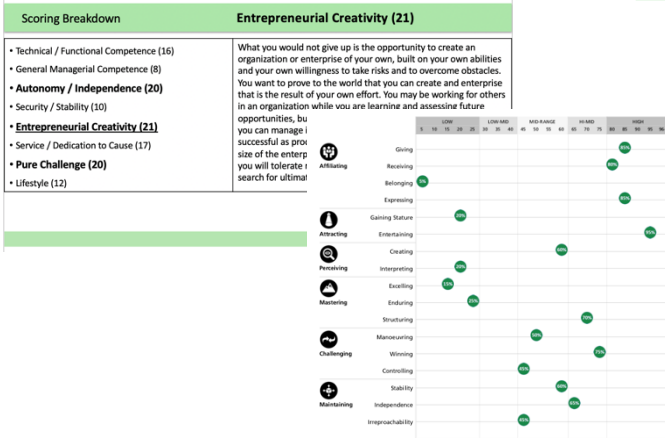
Scoring Breakdown

Entrepreneurial Creativity (21)

• Technical / Functional Competence (16)
• General Managerial Competence (8)
• Autonomy / Independence (20)
• Security / Stability (10)
• Entrepreneurial Creativity (21)
• Service / Dedication to Cause (17)
• Pure Challenge (20)
• Lifestyle (12)

What you would not give up is the opportunity to create an organization or enterprise of your own, built on your own abilities and your own willingness to take risks and to overcome obstacles. You want to prove to the world that you can create and enterprise that is the result of your own effort. You may be working for others in an organization while you are learning and assessing future opportunities, bu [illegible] you can manage i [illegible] successful as proc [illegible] size of the enterp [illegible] you will tolerate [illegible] search for ultimat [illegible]

| | | LOW | LOW-MID | MID-RANGE | HI-MID | HIGH |
|---|---|---|---|---|---|---|
| | | 5 10 15 20 25 | 30 35 40 | 45 50 55 60 | 65 70 75 | 80 85 90 95 |
| Affiliating | Giving | | | | | 85% |
| | Receiving | | | | | 80% |
| | Belonging | 5% | | | | |
| | Expressing | | | | | 85% |
| Attracting | Gaining Stature | 20% | | | | |
| | Entertaining | | | | | 95% |
| Perceiving | Creating | | | 60% | | |
| | Interpreting | 20% | | | | |
| Mastering | Excelling | 15% | | | | |
| | Enduring | 25% | | | | |
| | Struturing | | | | 70% | |
| Challenging | Manoeuvring | | | 50% | | |
| | Winning | | | | 75% | |
| | Controlling | | | 45% | | |
| Maintaining | Stability | | | 60% | | |
| | Independence | | | | 65% | |
| | Irreproachability | | | 45% | | |